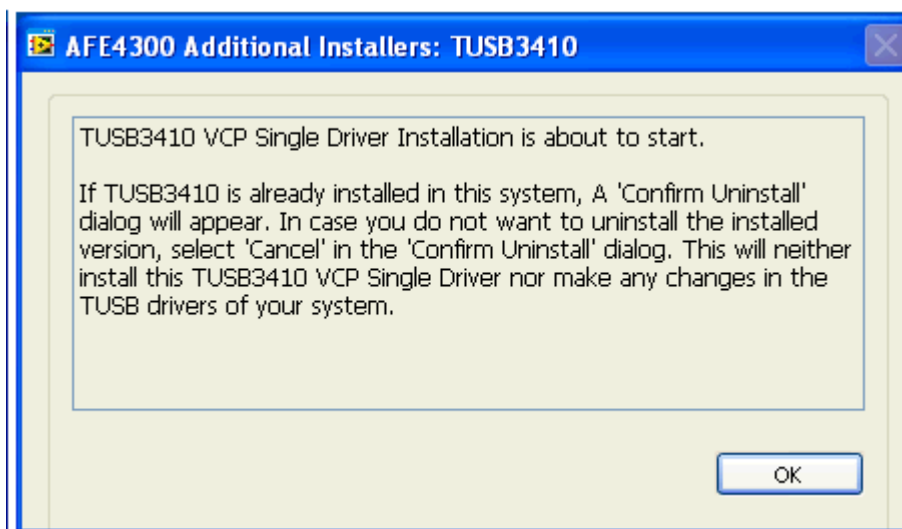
AFE4300 Additional Installers: TUSB3410

TUSB3410 VCP Single Driver Installation is about to start.

If TUSB3410 is already installed in this system, A 'Confirm Uninstall' dialog will appear. In case you do not want to uninstall the installed version, select 'Cancel' in the 'Confirm Uninstall' dialog. This will neither install this TUSB3410 VCP Single Driver nor make any changes in the TUSB drivers of your system.

OK